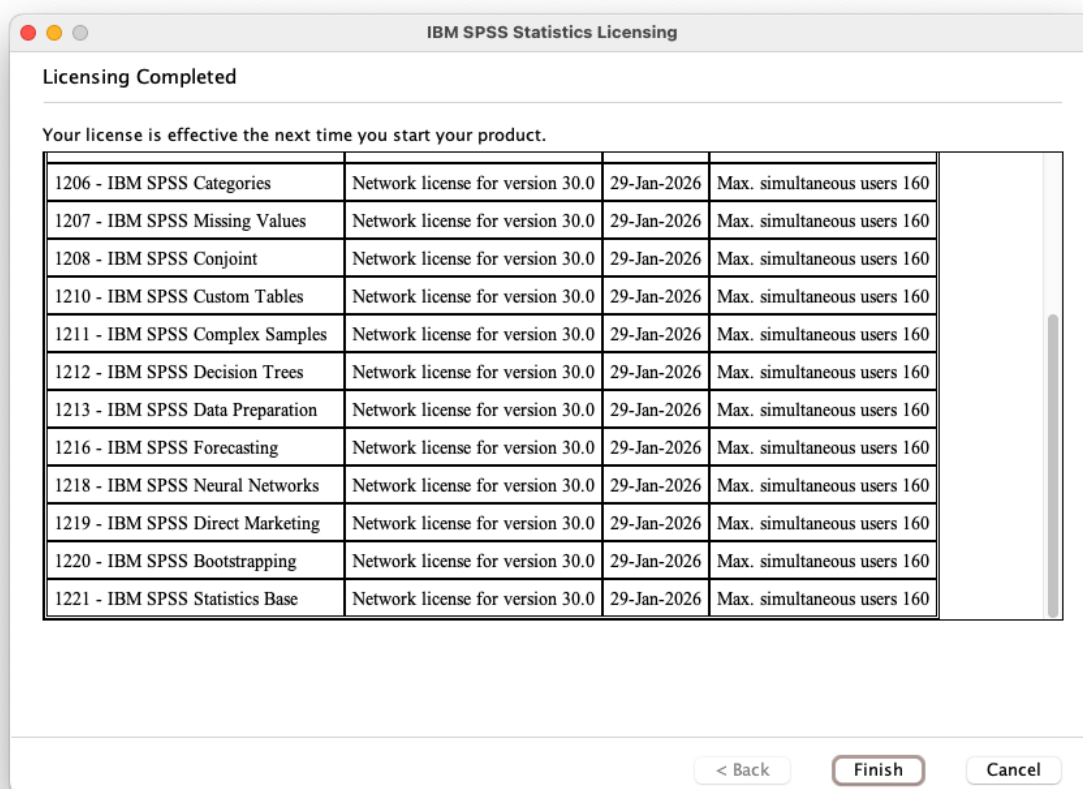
IBM SPSS Statistics Licensing

Licensing Completed

Your license is effective the next time you start your product.

| | | | |
|---|---|---|---|
| 1206 - IBM SPSS Categories | Network license for version 30.0 | 29-Jan-2026 | Max. simultaneous users 160 |
| 1207 - IBM SPSS Missing Values | Network license for version 30.0 | 29-Jan-2026 | Max. simultaneous users 160 |
| 1208 - IBM SPSS Conjoint | Network license for version 30.0 | 29-Jan-2026 | Max. simultaneous users 160 |
| 1210 - IBM SPSS Custom Tables | Network license for version 30.0 | 29-Jan-2026 | Max. simultaneous users 160 |
| 1211 - IBM SPSS Complex Samples | Network license for version 30.0 | 29-Jan-2026 | Max. simultaneous users 160 |
| 1212 - IBM SPSS Decision Trees | Network license for version 30.0 | 29-Jan-2026 | Max. simultaneous users 160 |
| 1213 - IBM SPSS Data Preparation | Network license for version 30.0 | 29-Jan-2026 | Max. simultaneous users 160 |
| 1216 - IBM SPSS Forecasting | Network license for version 30.0 | 29-Jan-2026 | Max. simultaneous users 160 |
| 1218 - IBM SPSS Neural Networks | Network license for version 30.0 | 29-Jan-2026 | Max. simultaneous users 160 |
| 1219 - IBM SPSS Direct Marketing | Network license for version 30.0 | 29-Jan-2026 | Max. simultaneous users 160 |
| 1220 - IBM SPSS Bootstrapping | Network license for version 30.0 | 29-Jan-2026 | Max. simultaneous users 160 |
| 1221 - IBM SPSS Statistics Base | Network license for version 30.0 | 29-Jan-2026 | Max. simultaneous users 160 |

< Back Finish Cancel